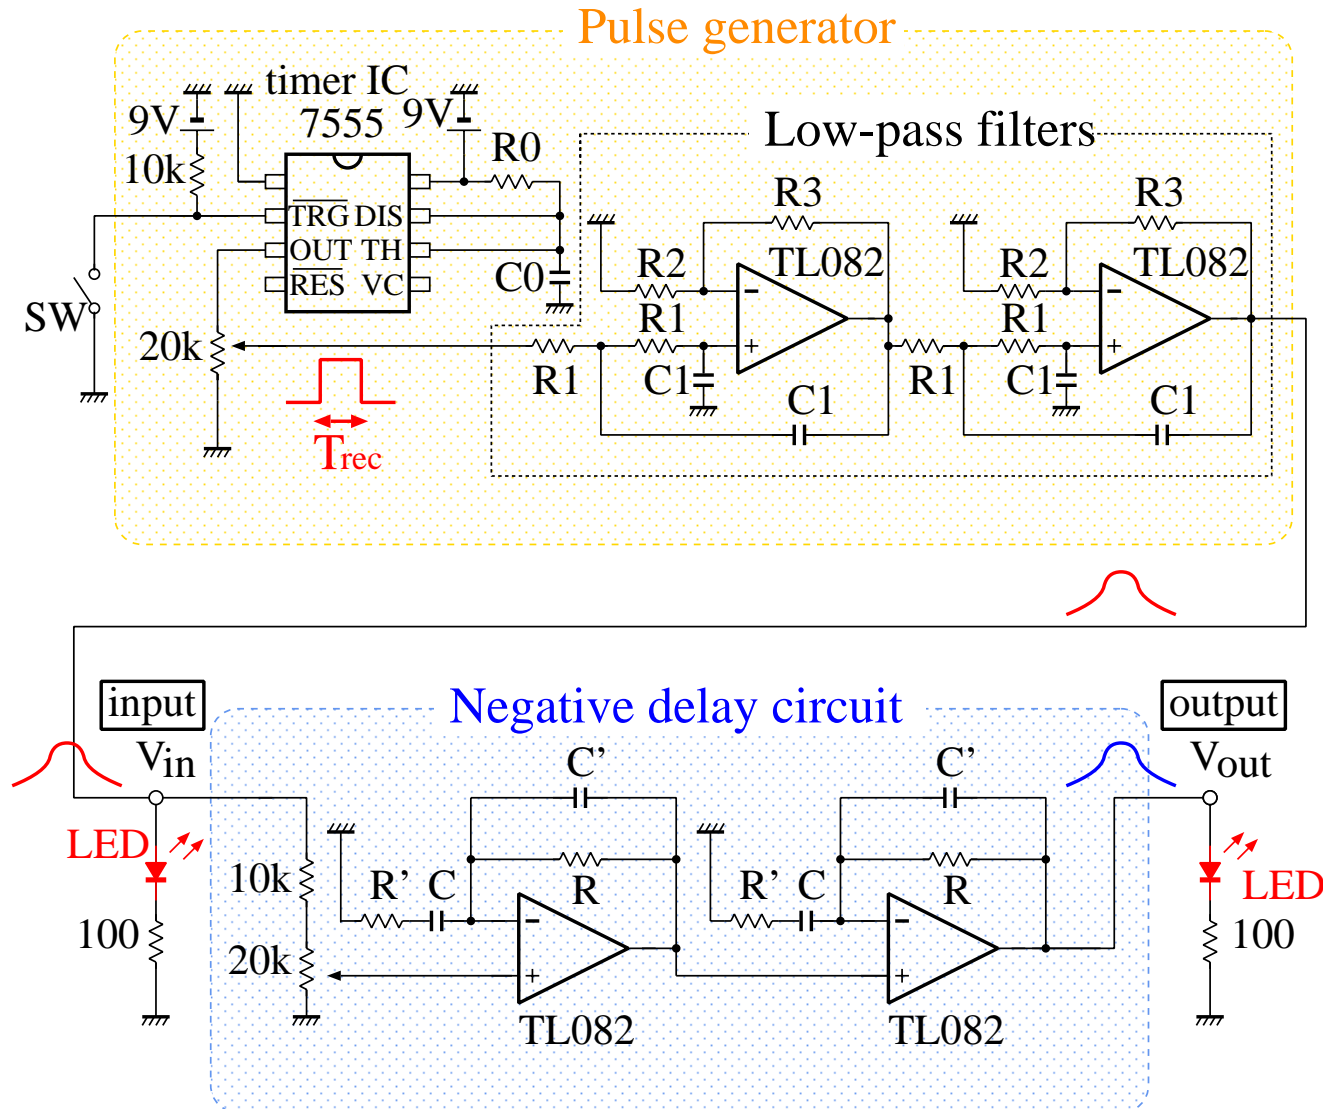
Pulse generator

timer IC 7555

9V

10k

9V

R0

Low-pass filters

$\overline{TRG}$ DIS

OUT TH

$\overline{RES}$ VC

C0

R3

TL082

R2

R1

R1

C1

C1

R3

TL082

R2

R1

R1

C1

C1

SW

20k

Trec

input

Vin

Negative delay circuit

output

Vout

LED

100

10k

20k

C'

R' C

R

TL082

C'

R' C

R

TL082

LED

100